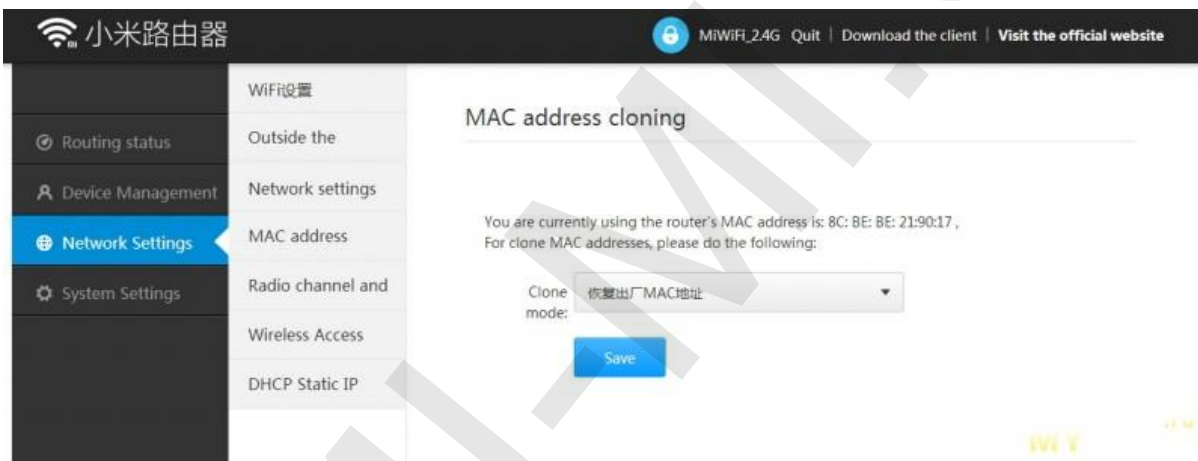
小米路由器

MiWiFi_2.4G Quit | Download the client | Visit the official website

Routing status
Device Management
Network Settings
System Settings

WiFi设置
Outside the
Network settings
MAC address
Radio channel and
Wireless Access
DHCP Static IP

MAC address cloning

You are currently using the router's MAC address is: 8C: BE: BE: 21:90:17 , For clone MAC addresses, please do the following:

Clone mode: 恢复出厂MAC地址

Save

MY